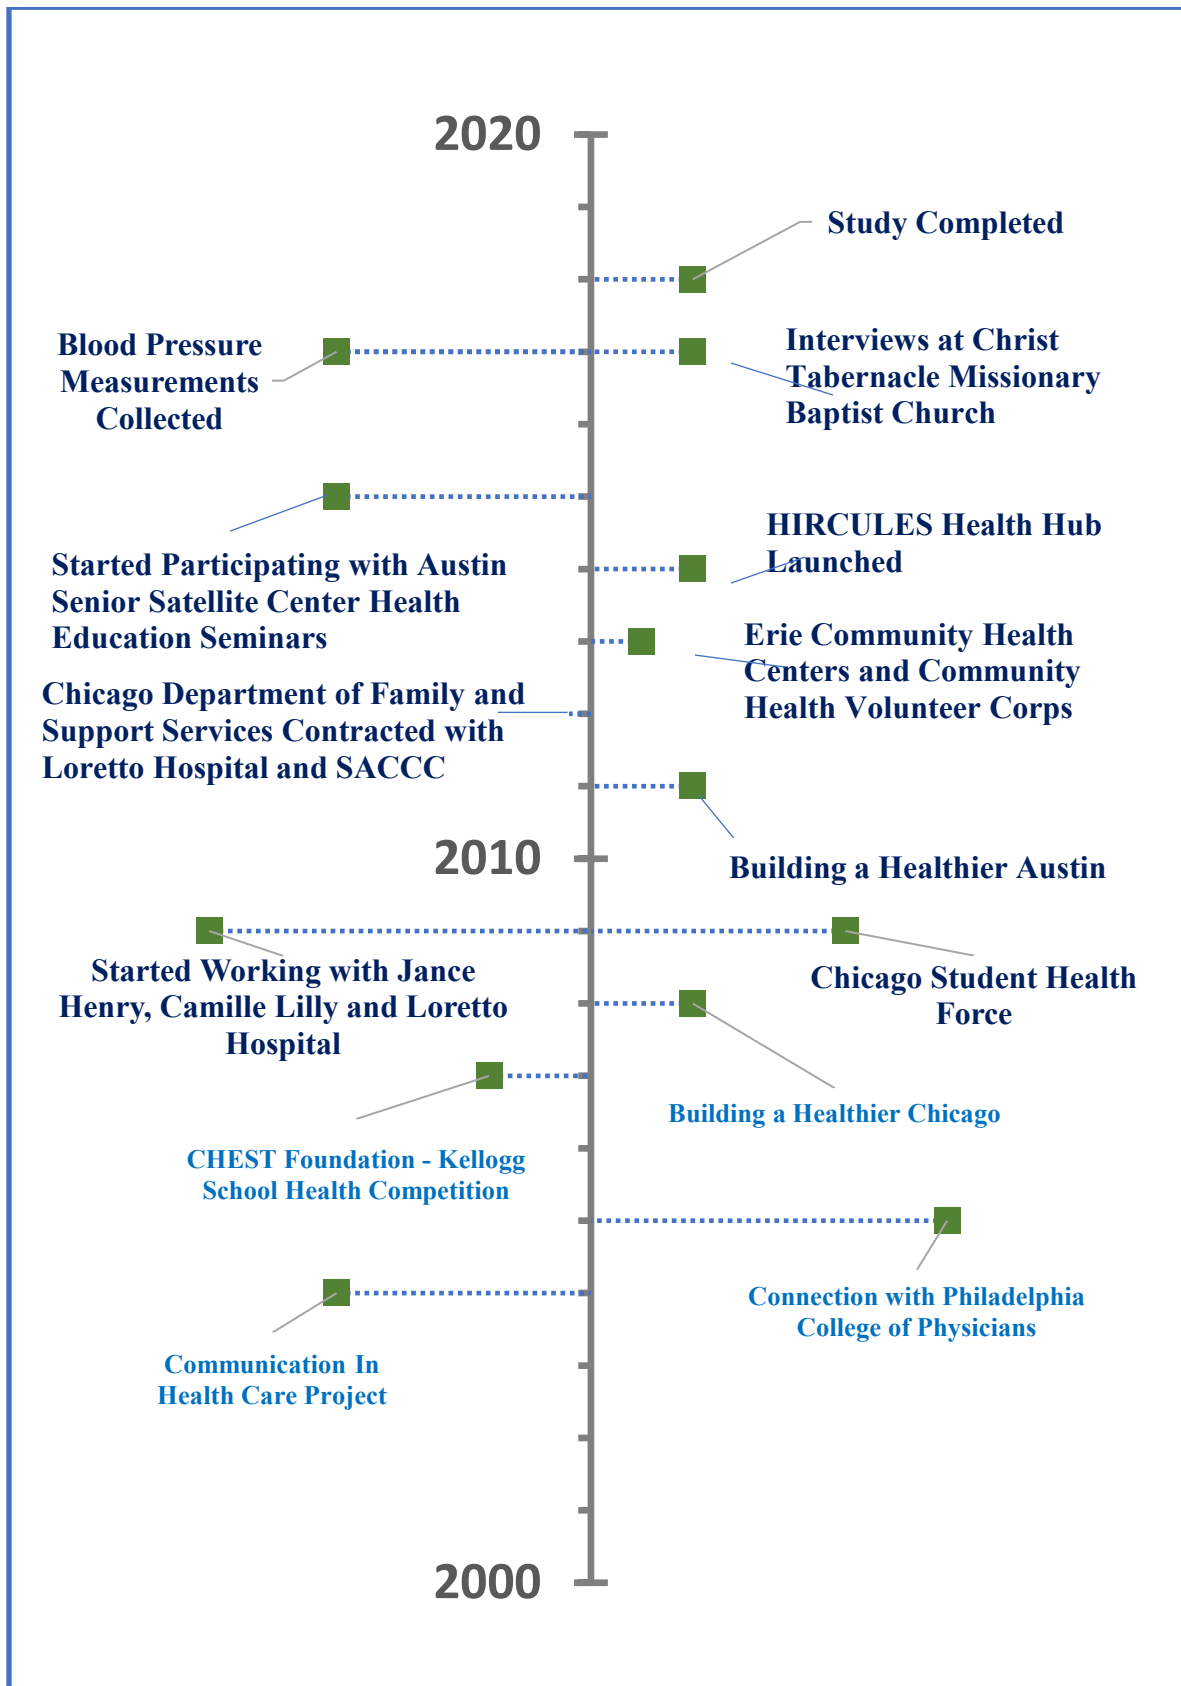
2020

Study Completed

Blood Pressure Measurements Collected

Interviews at Christ Tabernacle Missionary Baptist Church

HIRCULES Health Hub Launched

Started Participating with Austin Senior Satellite Center Health Education Seminars

Erie Community Health Centers and Community Health Volunteer Corps

Chicago Department of Family and Support Services Contracted with Loretto Hospital and SACCC

2010

Building a Healthier Austin

Started Working with Jance Henry, Camille Lilly and Loretto Hospital

Chicago Student Health Force

Building a Healthier Chicago

CHEST Foundation - Kellogg School Health Competition

Connection with Philadelphia College of Physicians

Communication In Health Care Project

2000